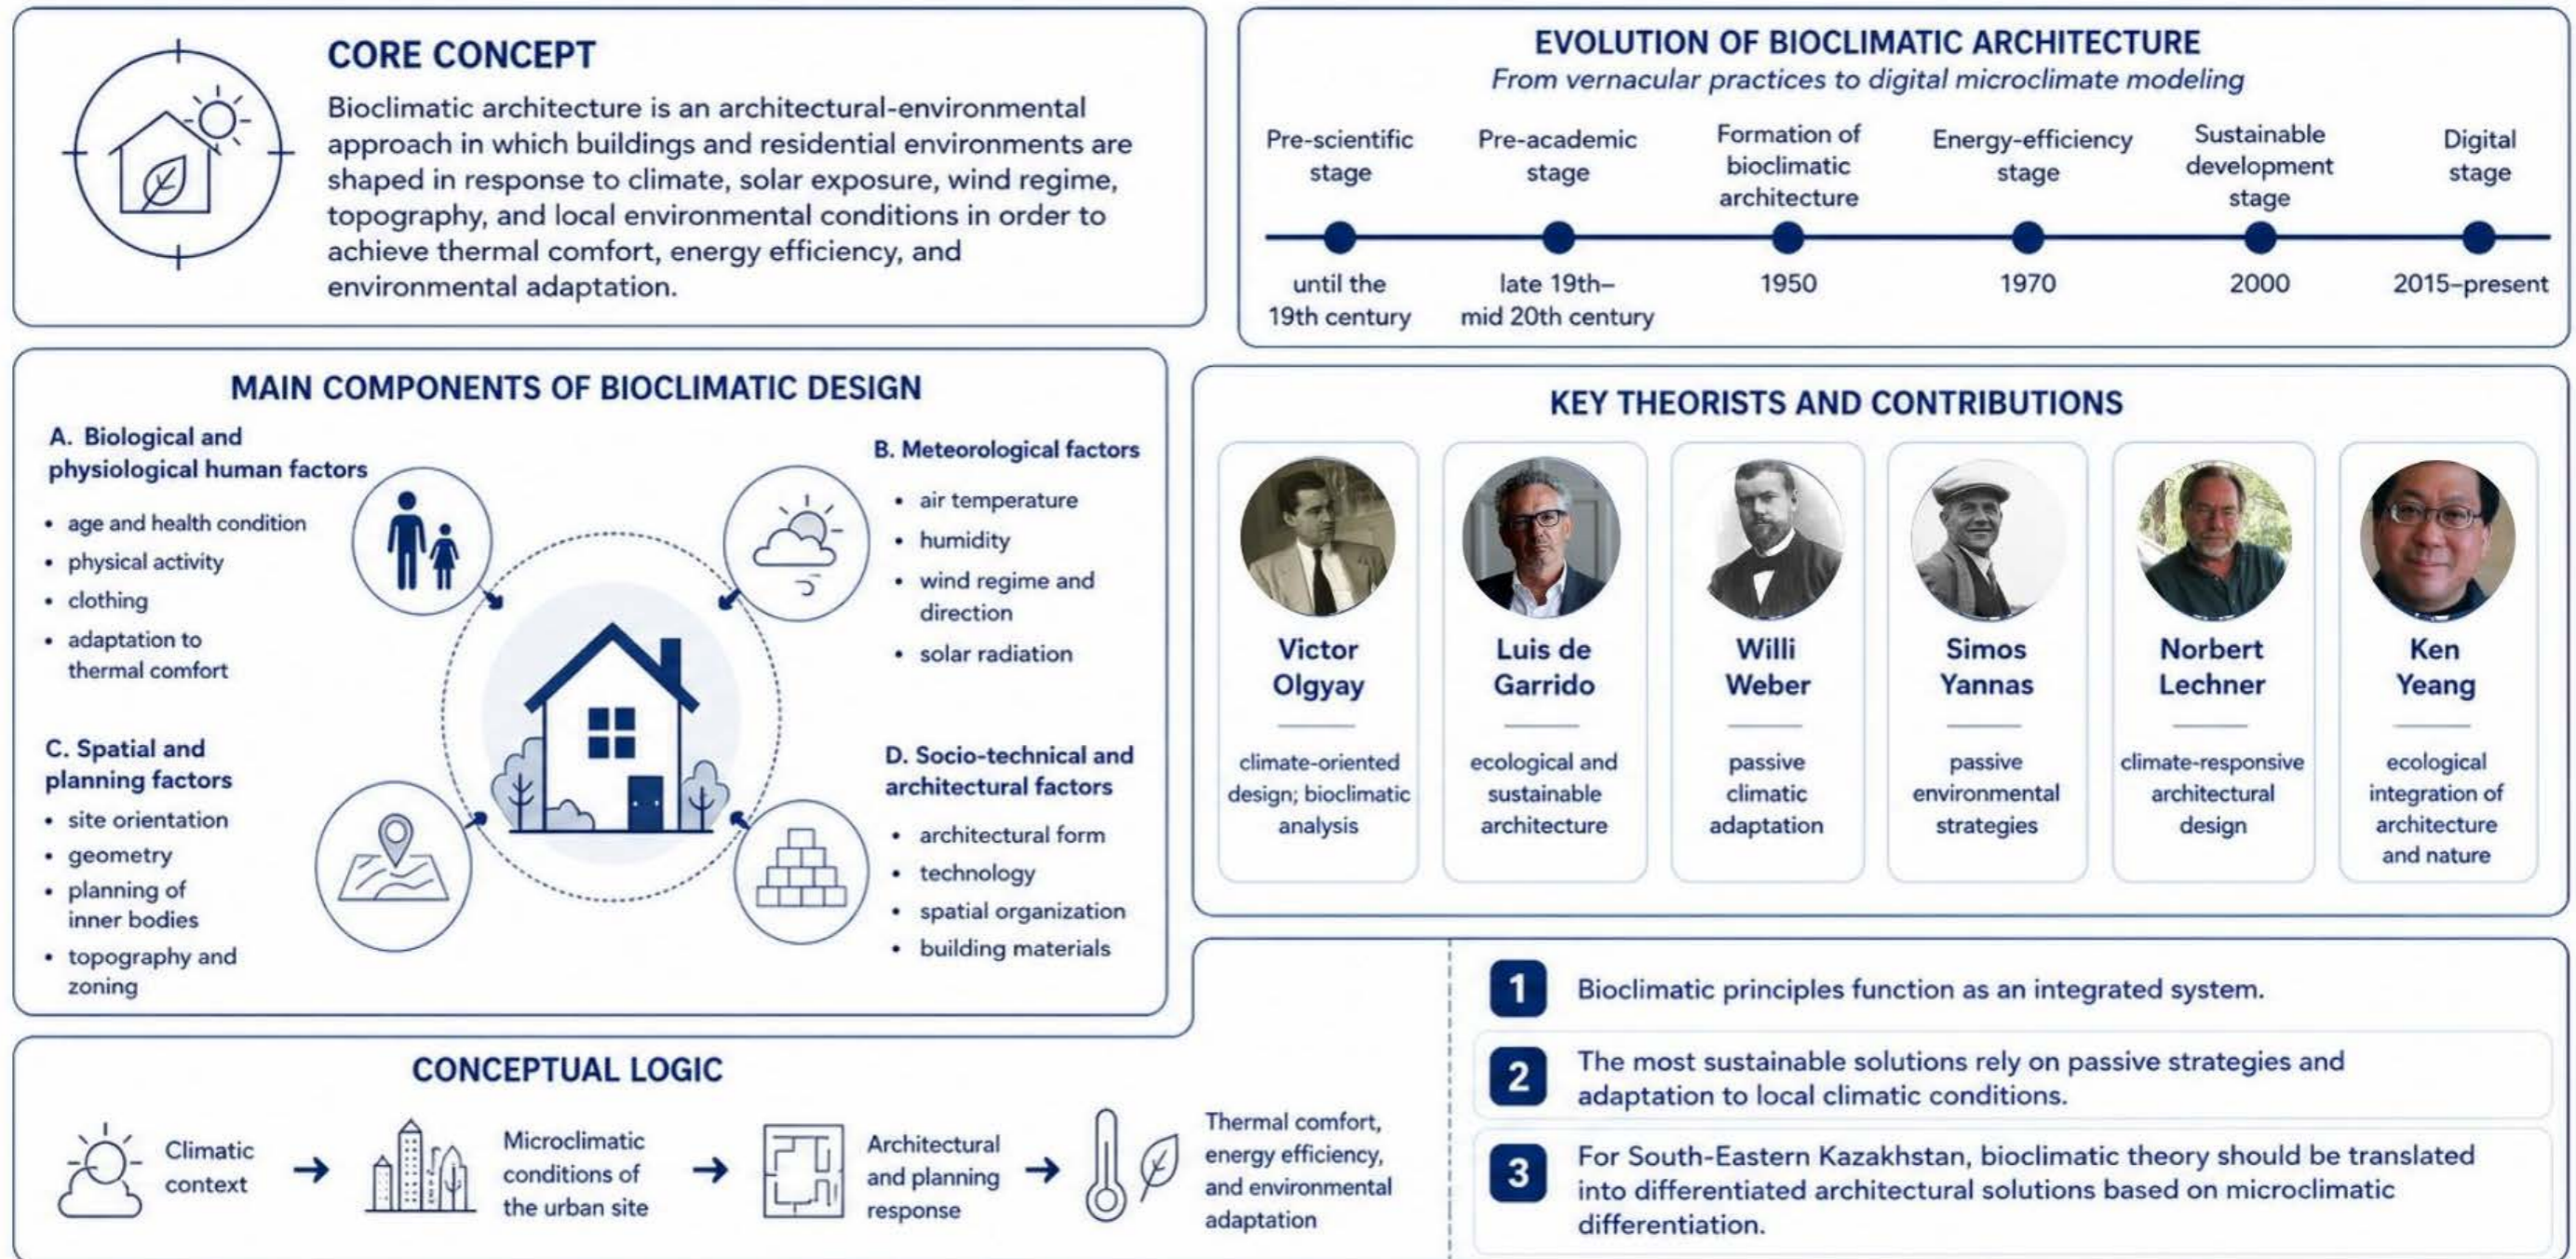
CORE CONCEPT

Bioclimatic architecture is an architectural-environmental approach in which buildings and residential environments are shaped in response to climate, solar exposure, wind regime, topography, and local environmental conditions in order to achieve thermal comfort, energy efficiency, and environmental adaptation.

EVOLUTION OF BIOCLIMATIC ARCHITECTURE

From vernacular practices to digital microclimate modeling

| Pre-scientific stage | Pre-academic stage | Formation of bioclimatic architecture | Energy-efficiency stage | Sustainable development stage | Digital stage |
|---|---|---|---|---|---|
| until the 19th century | late 19th–mid 20th century | 1950 | 1970 | 2000 | 2015–present |

MAIN COMPONENTS OF BIOCLIMATIC DESIGN

A. Biological and physiological human factors
• age and health condition
• physical activity
• clothing
• adaptation to thermal comfort

B. Meteorological factors
• air temperature
• humidity
• wind regime and direction
• solar radiation

C. Spatial and planning factors
• site orientation
• geometry
• planning of inner bodies
• topography and zoning

D. Socio-technical and architectural factors
• architectural form
• technology
• spatial organization
• building materials

KEY THEORISTS AND CONTRIBUTIONS

Victor Olgyay
climate-oriented design; bioclimatic analysis

Luis de Garrido
ecological and sustainable architecture

Willi Weber
passive climatic adaptation

Simos Yannas
passive environmental strategies

Norbert Lechner
climate-responsive architectural design

Ken Yeang
ecological integration of architecture and nature

CONCEPTUAL LOGIC

Climatic context → Microclimatic conditions of the urban site → Architectural and planning response → Thermal comfort, energy efficiency, and environmental adaptation

1 Bioclimatic principles function as an integrated system.

2 The most sustainable solutions rely on passive strategies and adaptation to local climatic conditions.

3 For South-Eastern Kazakhstan, bioclimatic theory should be translated into differentiated architectural solutions based on microclimatic differentiation.